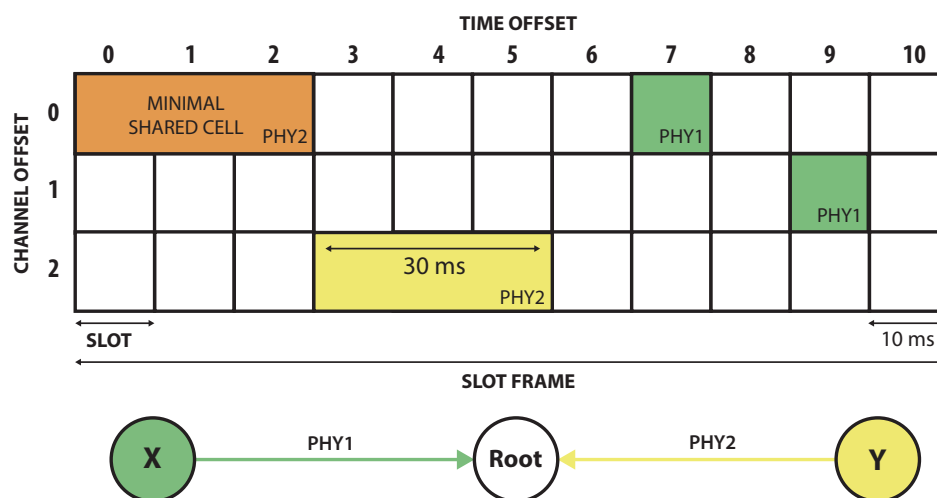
TIME OFFSET

| CHANNEL OFFSET | 0 | 1 | 2 | 3 | 4 | 5 | 6 | 7 | 8 | 9 | 10 |
|---|---|---|---|---|---|---|---|---|---|---|---|
| 0 | MINIMAL SHARED CELL PHY2 | | | | | | | PHY1 | | | |
| 1 | | | | | | | | | | PHY1 | |
| 2 | | | | 30 ms PHY2 | | | | | | | |

SLOT

10 ms

SLOT FRAME

X

PHY1

Root

PHY2

Y